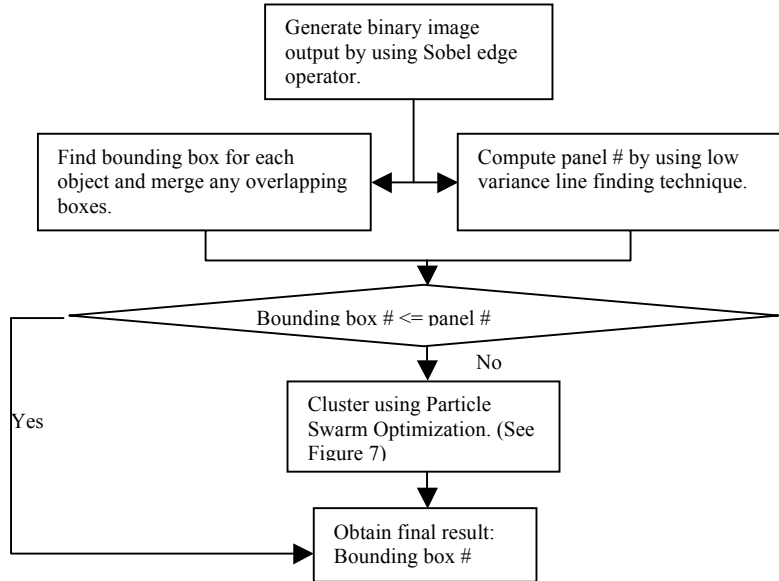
Generate binary image output by using Sobel edge operator.

Find bounding box for each object and merge any overlapping boxes.

Compute panel # by using low variance line finding technique.

Bounding box # <= panel #

No

Yes

Cluster using Particle Swarm Optimization. (See Figure 7)

Obtain final result: Bounding box #